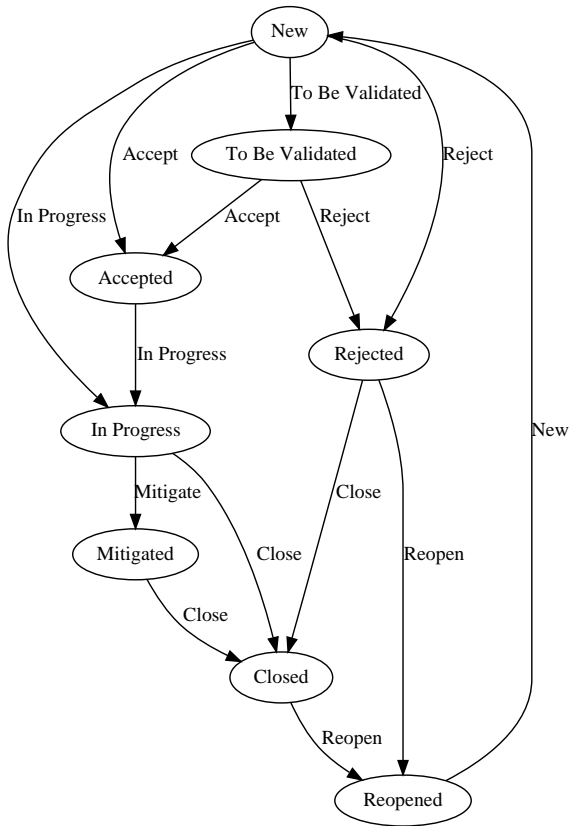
New

To Be Validated

Accept

Reject

In Progress

To Be Validated

Accept

Reject

Accepted

In Progress

Rejected

New

In Progress

Close

Mitigate

Close

Reopen

Mitigated

Close

Closed

Reopen

Reopened